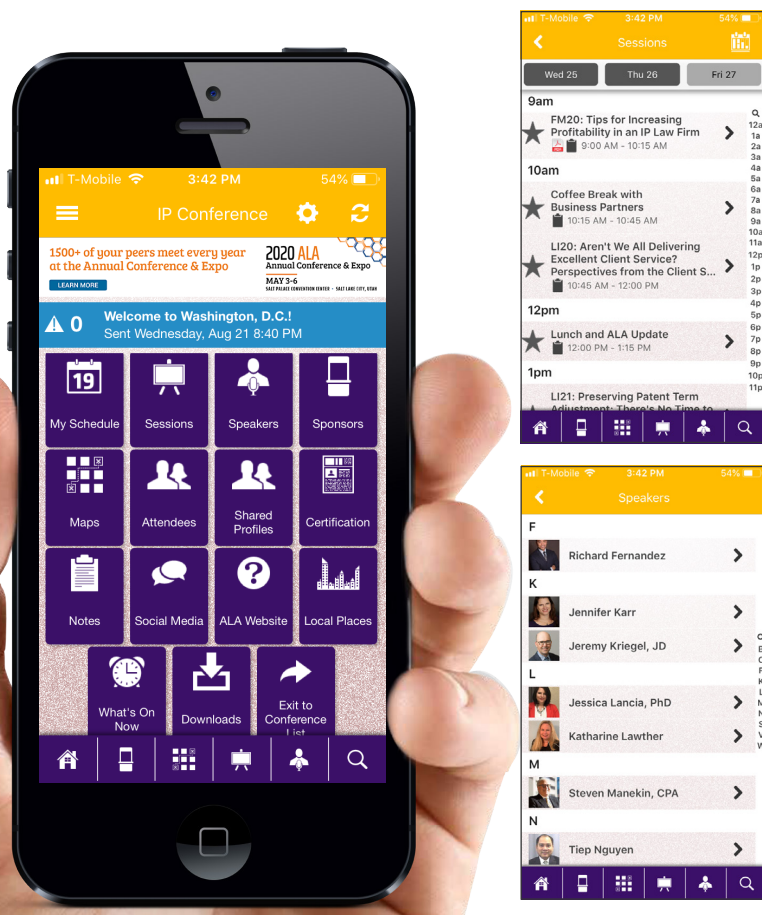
T-Mobile 3:42 PM 54%

IP Conference

1500+ of your peers meet every year at the Annual Conference & Expo

LEARN MORE

2020 ALA Annual Conference & Expo
MAY 3-6
SALT PALACE CONVENTION CENTER • SALT LAKE CITY, UTAH

0 Welcome to Washington, D.C.!
Sent Wednesday, Aug 21 8:40 PM

19
My Schedule
Sessions
Speakers
Sponsors
Maps
Attendees
Shared Profiles
Certification
Notes
Social Media
ALA Website
Local Places
What's On Now
Downloads
Exit to Conference List

T-Mobile 3:42 PM 54%
Sessions
Wed 25
Thu 26
Fri 27

9am
FM20: Tips for Increasing Profitability in an IP Law Firm
9:00 AM - 10:15 AM
10am
Coffee Break with Business Partners
10:15 AM - 10:45 AM
LI20: Aren't We All Delivering Excellent Client Service? Perspectives from the Client S...
10:45 AM - 12:00 PM
12pm
Lunch and ALA Update
12:00 PM - 1:15 PM
1pm
LI21: Preserving Patent Term Adjustment: There's No Time to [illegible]

12a 1a 2a 3a 4a 5a 6a 7a 8a 9a 10a 11a 12p 1p 2p 3p 4p 5p 6p 7p 8p 9p 10p 11p

T-Mobile 3:42 PM 54%
Speakers
F
Richard Fernandez
K
Jennifer Karr
Jeremy Kriegel, JD
L
Jessica Lancia, PhD
Katharine Lawther
M
Steven Manekin, CPA
N
Tiep Nguyen